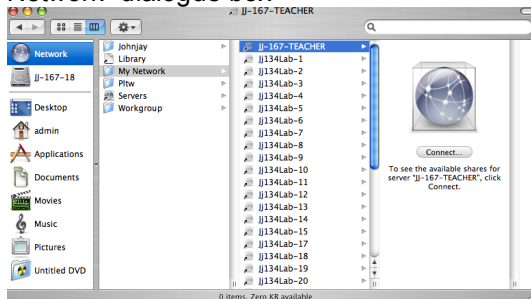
Network" dialogue box.

JJ-167-TEACHER

Network
JJ-167-18
Desktop
admin
Applications
Documents
Movies
Music
Pictures
Untitled DVD

Johnjay
Library
My Network
Pltw
Servers
Workgroup

JJ-167-TEACHER
JJ134Lab-1
JJ134Lab-2
JJ134Lab-3
JJ134Lab-4
JJ134Lab-5
JJ134Lab-6
JJ134Lab-7
JJ134Lab-8
JJ134Lab-9
JJ134Lab-10
JJ134Lab-11
JJ134Lab-12
JJ134Lab-13
JJ134Lab-14
JJ134Lab-15
JJ134Lab-17
JJ134Lab-18
JJ134Lab-19
JJ134Lab-20

Connect...

To see the available shares for server "JJ-167-TEACHER", click Connect.

0 items, Zero KB available